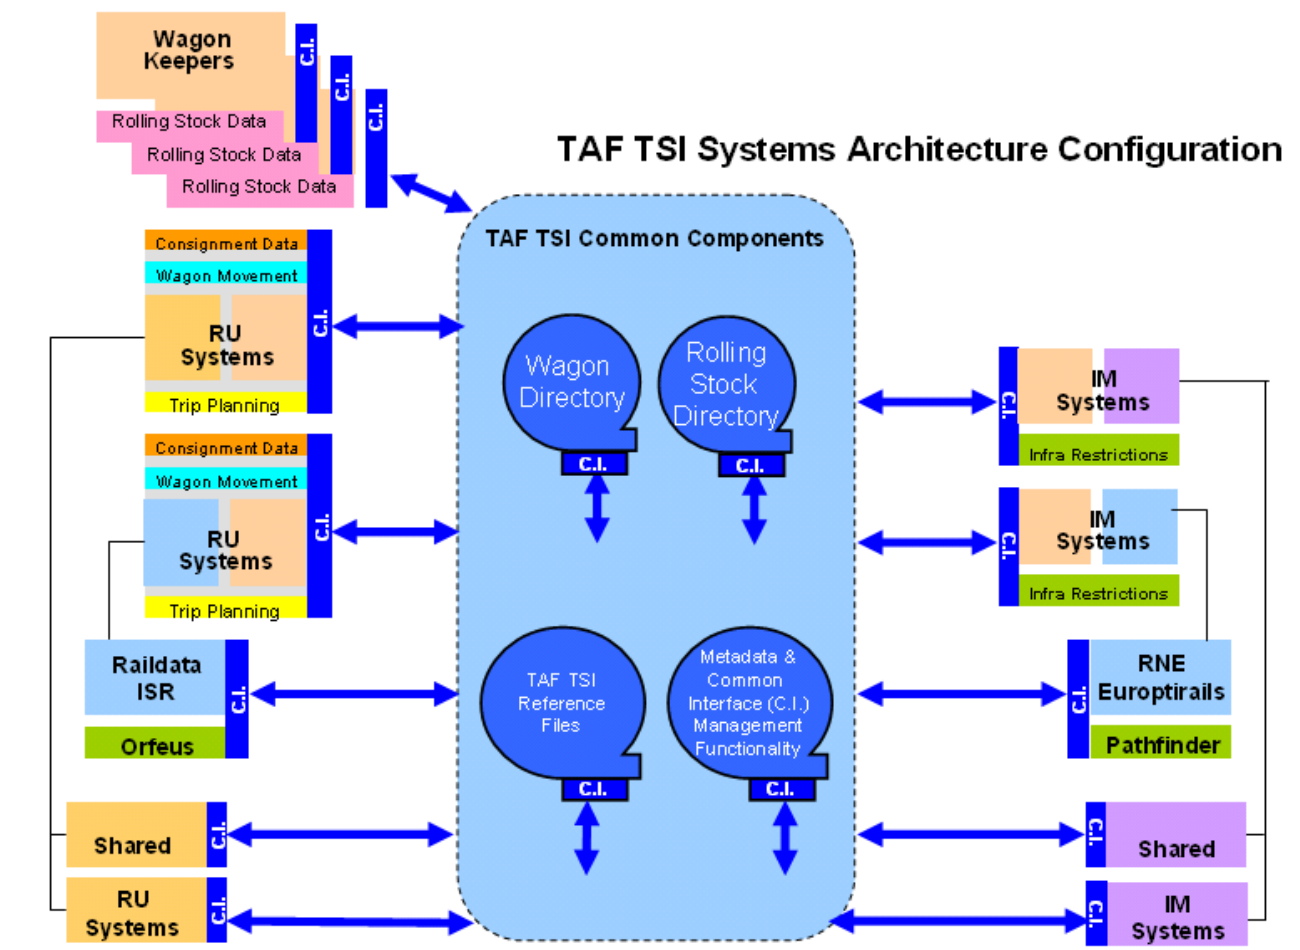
Wagon Keepers

C.I.

C.I.

C.I.

Rolling Stock Data

Rolling Stock Data

Rolling Stock Data

TAF TSI Systems Architecture Configuration

TAF TSI Common Components

Consignment Data

Wagon Movement

RU Systems

Trip Planning

C.I.

Wagon Directory

C.I.

Rolling Stock Directory

C.I.

IM Systems

C.I.

Infra Restrictions

Consignment Data

Wagon Movement

RU Systems

Trip Planning

C.I.

IM Systems

C.I.

Infra Restrictions

Raildata ISR

C.I.

Orfeus

TAF TSI Reference Files

C.I.

Metadata & Common Interface (C.I.) Management Functionality

C.I.

RNE Europtirails

C.I.

Pathfinder

Shared

C.I.

C.I.

Shared

RU Systems

C.I.

C.I.

IM Systems